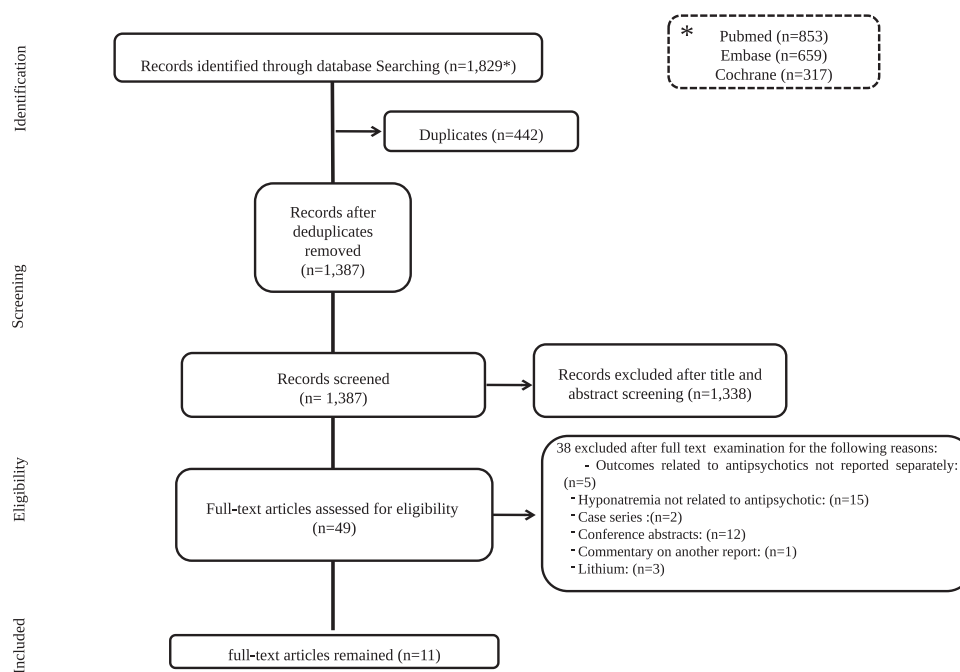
Identification

Records identified through database Searching (n=1,829*)

* Pubmed (n=853)
Embase (n=659)
Cochrane (n=317)

Duplicates (n=442)

Screening

Records after deduplicates removed (n=1,387)

Records screened (n= 1,387)

Records excluded after title and abstract screening (n=1,338)

Eligibility

Full-text articles assessed for eligibility (n=49)

38 excluded after full text examination for the following reasons:
- Outcomes related to antipsychotics not reported separately: (n=5)
- Hyponatremia not related to antipsychotic: (n=15)
- Case series :(n=2)
- Conference abstracts: (n=12)
- Commentary on another report: (n=1)
- Lithium: (n=3)

Included

full-text articles remained (n=11)